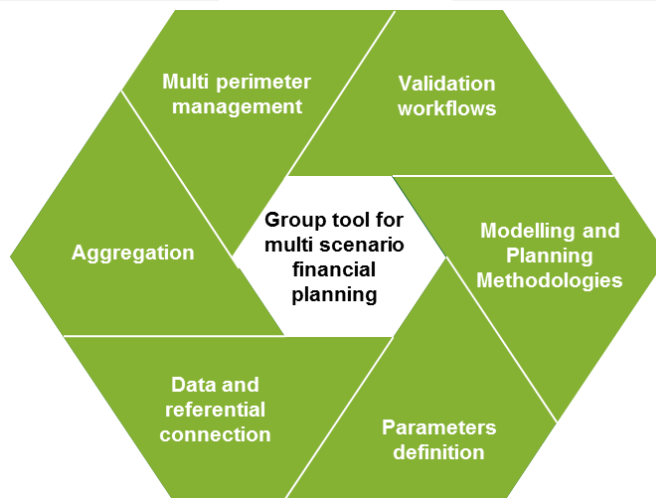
Multi perimeter management

Validation workflows

Aggregation

Group tool for multi scenario financial planning

Modelling and Planning Methodologies

Data and referential connection

Parameters definition